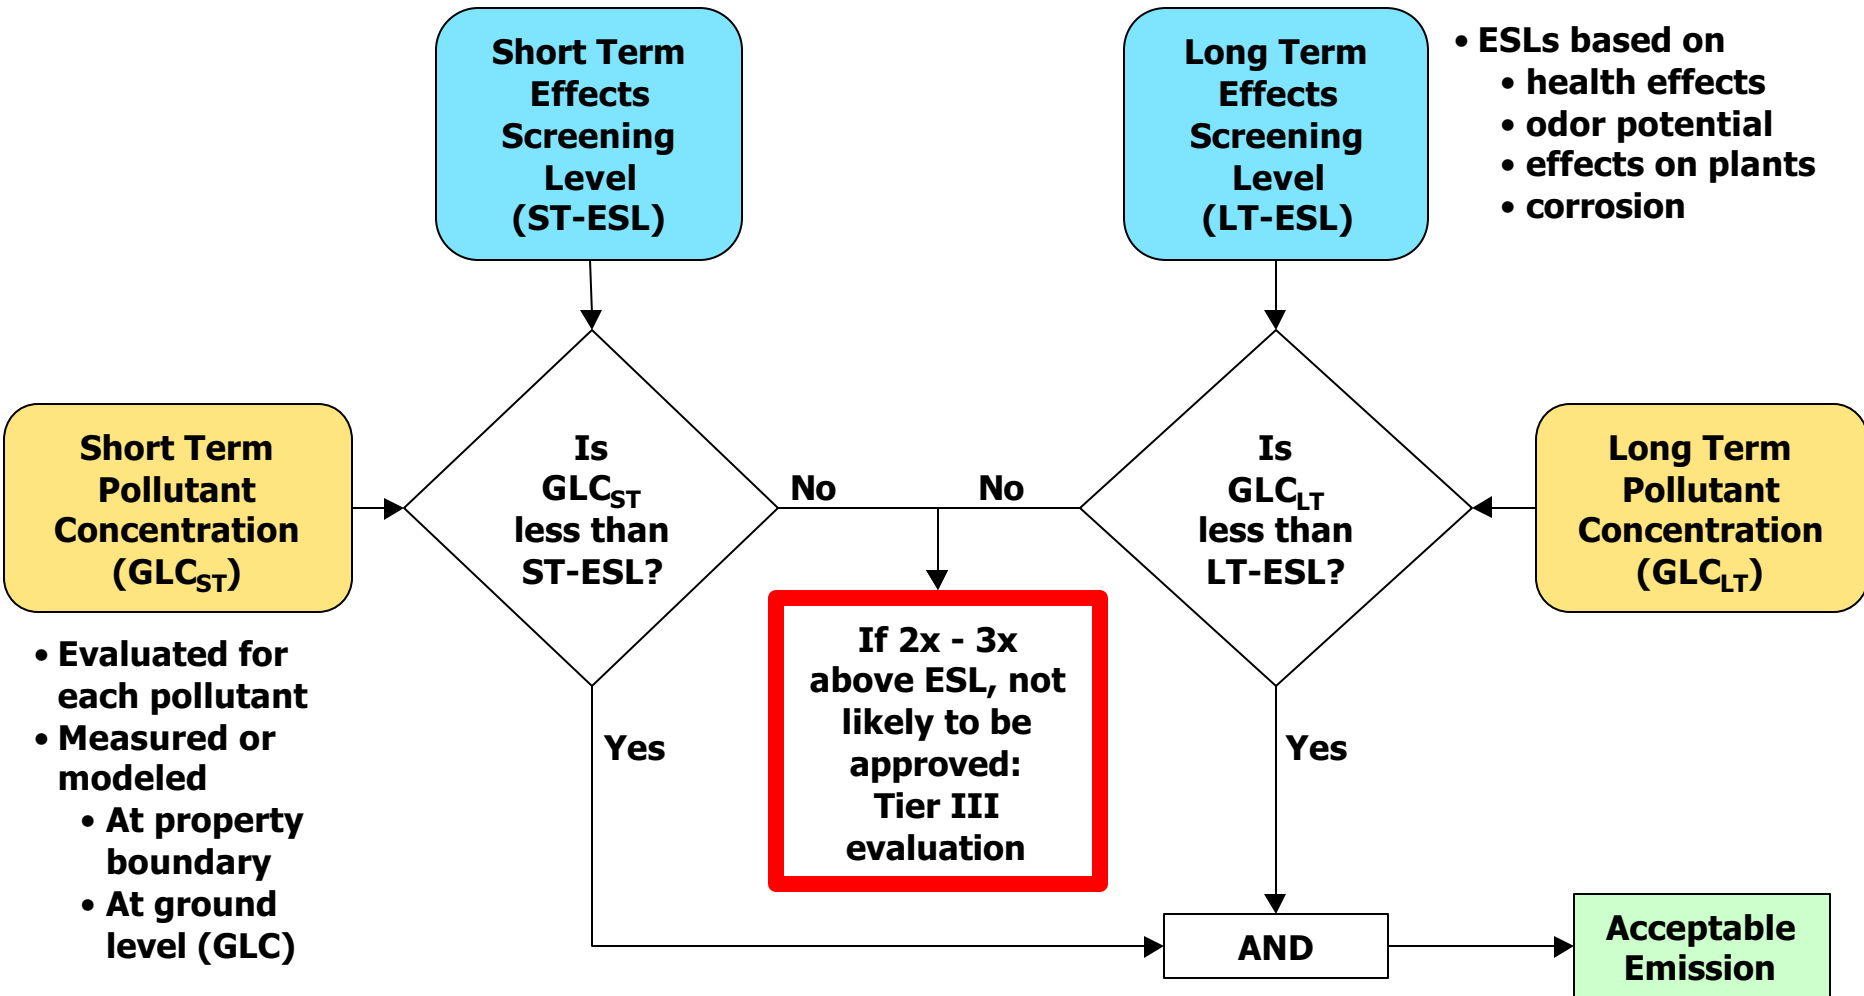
Short Term Effects Screening Level (ST-ESL)

Long Term Effects Screening Level (LT-ESL)

• ESLs based on
• health effects
• odor potential
• effects on plants
• corrosion

Short Term Pollutant Concentration ($GLC_{ST}$)

Is $GLC_{ST}$ less than ST-ESL?

No

No

Is $GLC_{LT}$ less than LT-ESL?

Long Term Pollutant Concentration ($GLC_{LT}$)

• Evaluated for each pollutant
• Measured or modeled
• At property boundary
• At ground level (GLC)

Yes

If 2x - 3x above ESL, not likely to be approved: Tier III evaluation

Yes

AND

Acceptable Emission